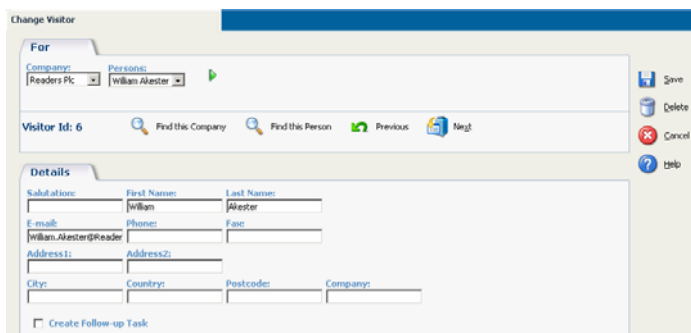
Change Visitor

For

Company:
Readers Plc

Persons:
William Akester

Save

Delete

Cancel

Help

Visitor Id: 6

Find this Company

Find this Person

Previous

Next

Details

Salutation:

First Name:
William

Last Name:
Akester

E-mail:
William.Akester@Reader

Phone:

Fax:

Address1:

Address2:

City:

Country:

Postcode:

Company:

Create Follow-up Task